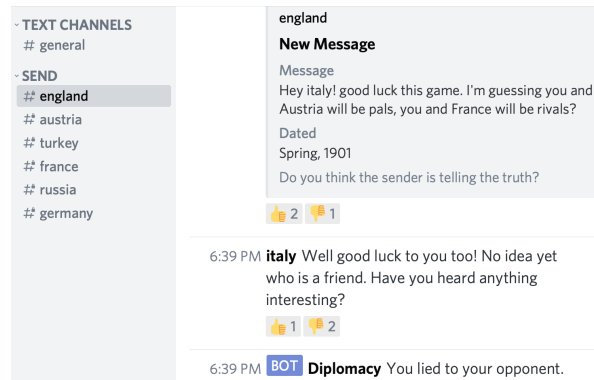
TEXT CHANNELS
# general

SEND
# england
# austria
# turkey
# france
# russia
# germany

england
New Message
Message
Hey italy! good luck this game. I'm guessing you and Austria will be pals, you and France will be rivals?
Dated
Spring, 1901
Do you think the sender is telling the truth?
👍 2 👎 1

6:39 PM italy Well good luck to you too! No idea yet who is a friend. Have you heard anything interesting?
👍 1 👎 2

6:39 PM BOT Diplomacy You lied to your opponent.